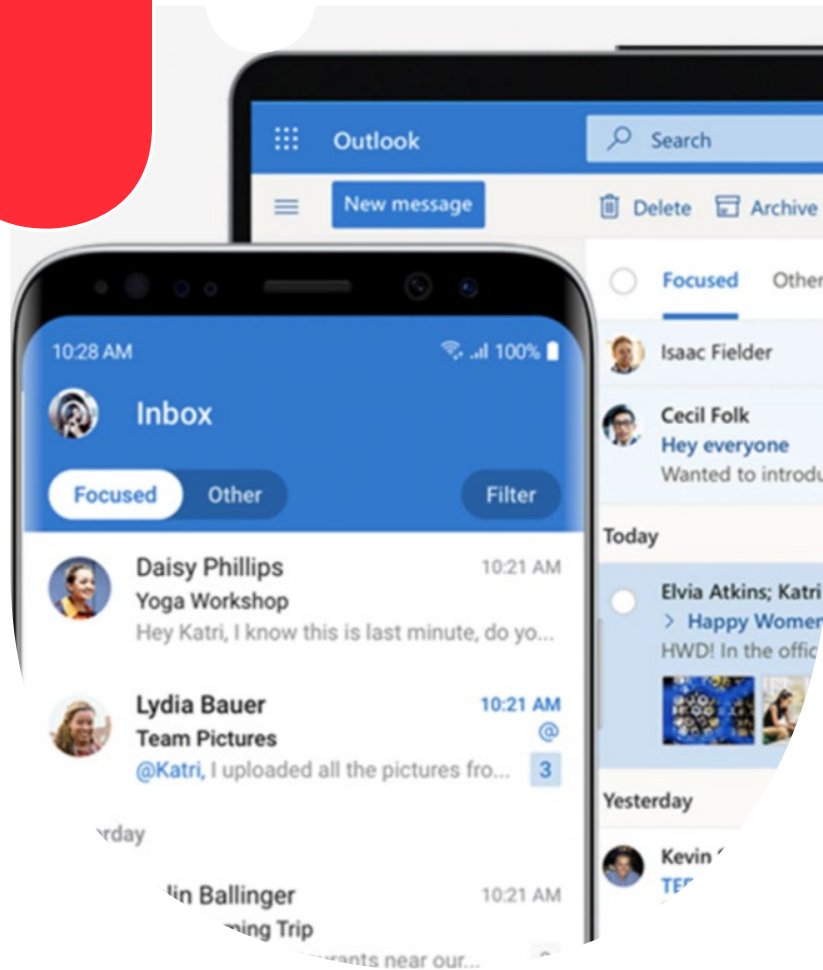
Outlook

Search

New message

Delete

Archive

Focused

Other

Isaac Fielder

Cecil Folk

Hey everyone

Wanted to introdu

Today

Elvia Atkins; Katri

> Happy Women

HWD! In the offic

Yesterday

Kevin

TE

10:28 AM

100%

Inbox

Focused

Other

Filter

Daisy Phillips

10:21 AM

Yoga Workshop

Hey Katri, I know this is last minute, do yo...

Lydia Bauer

10:21 AM

Team Pictures

@

@Katri, I uploaded all the pictures fro...

3

rday

lin Ballinger

10:21 AM

ming Trip

urants near our...